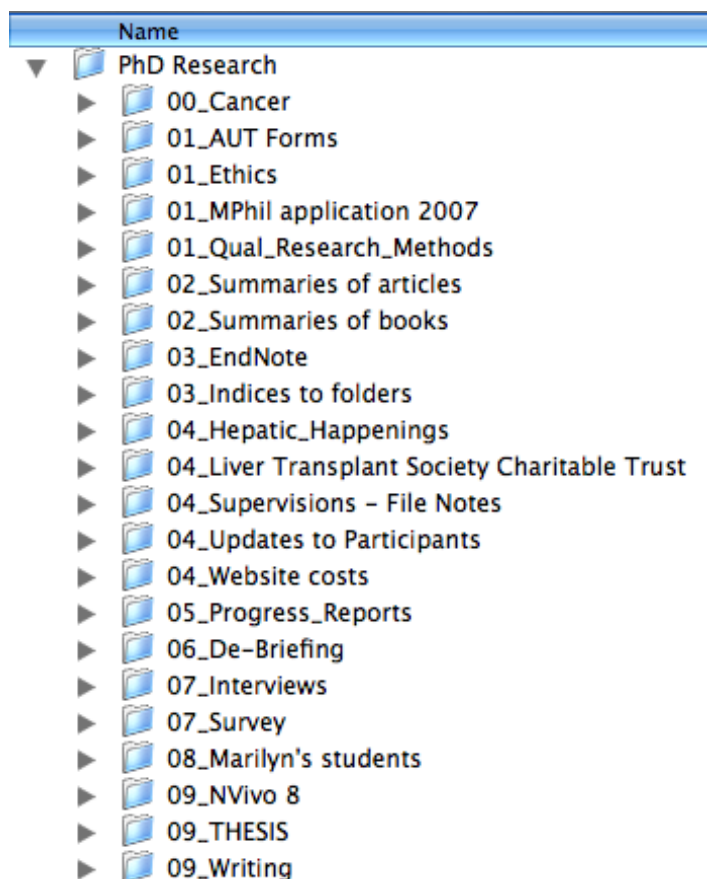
Name
PhD Research
00_Cancer
01_AUT Forms
01_Ethics
01_MPhil application 2007
01_Qual_Research_Methods
02_Summaries of articles
02_Summaries of books
03_EndNote
03_Indices to folders
04_Hepatic_Happenings
04_Liver Transplant Society Charitable Trust
04_Supervisions - File Notes
04_Updates to Participants
04_Website costs
05_Progress_Reports
06_De-Briefing
07_Interviews
07_Survey
08_Marilyn's students
09_NVivo 8
09_THESIS
09_Writing